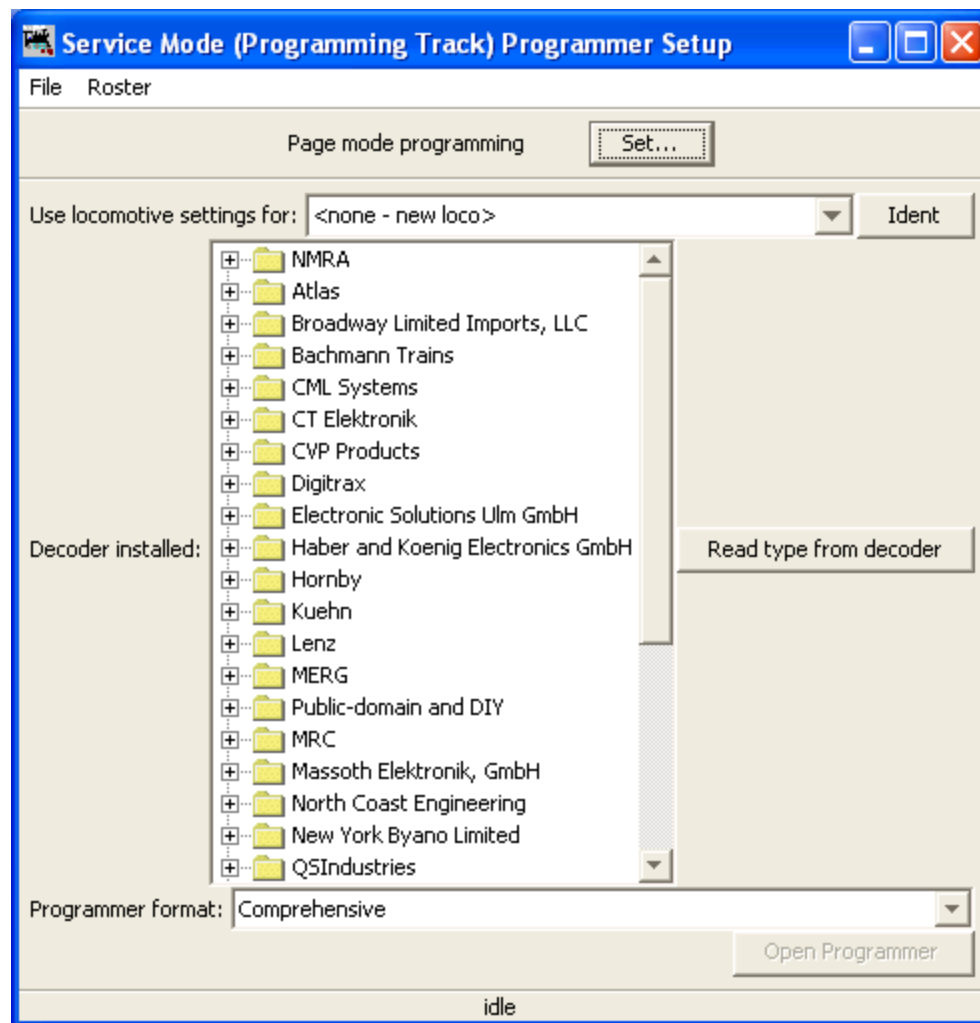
Service Mode (Programming Track) Programmer Setup

File Roster

Page mode programming Set...

Use locomotive settings for: <none - new loco> Ident

Decoder installed:

NMRA
Atlas
Broadway Limited Imports, LLC
Bachmann Trains
CML Systems
CT Elektronik
CVP Products
Digitrax
Electronic Solutions Ulm GmbH
Haber and Koenig Electronics GmbH
Hornby
Kuehn
Lenz
MERG
Public-domain and DIY
MRC
Massoth Elektronik, GmbH
North Coast Engineering
New York Byano Limited
QSIndustries

Read type from decoder

Programmer format: Comprehensive

Open Programmer

idle